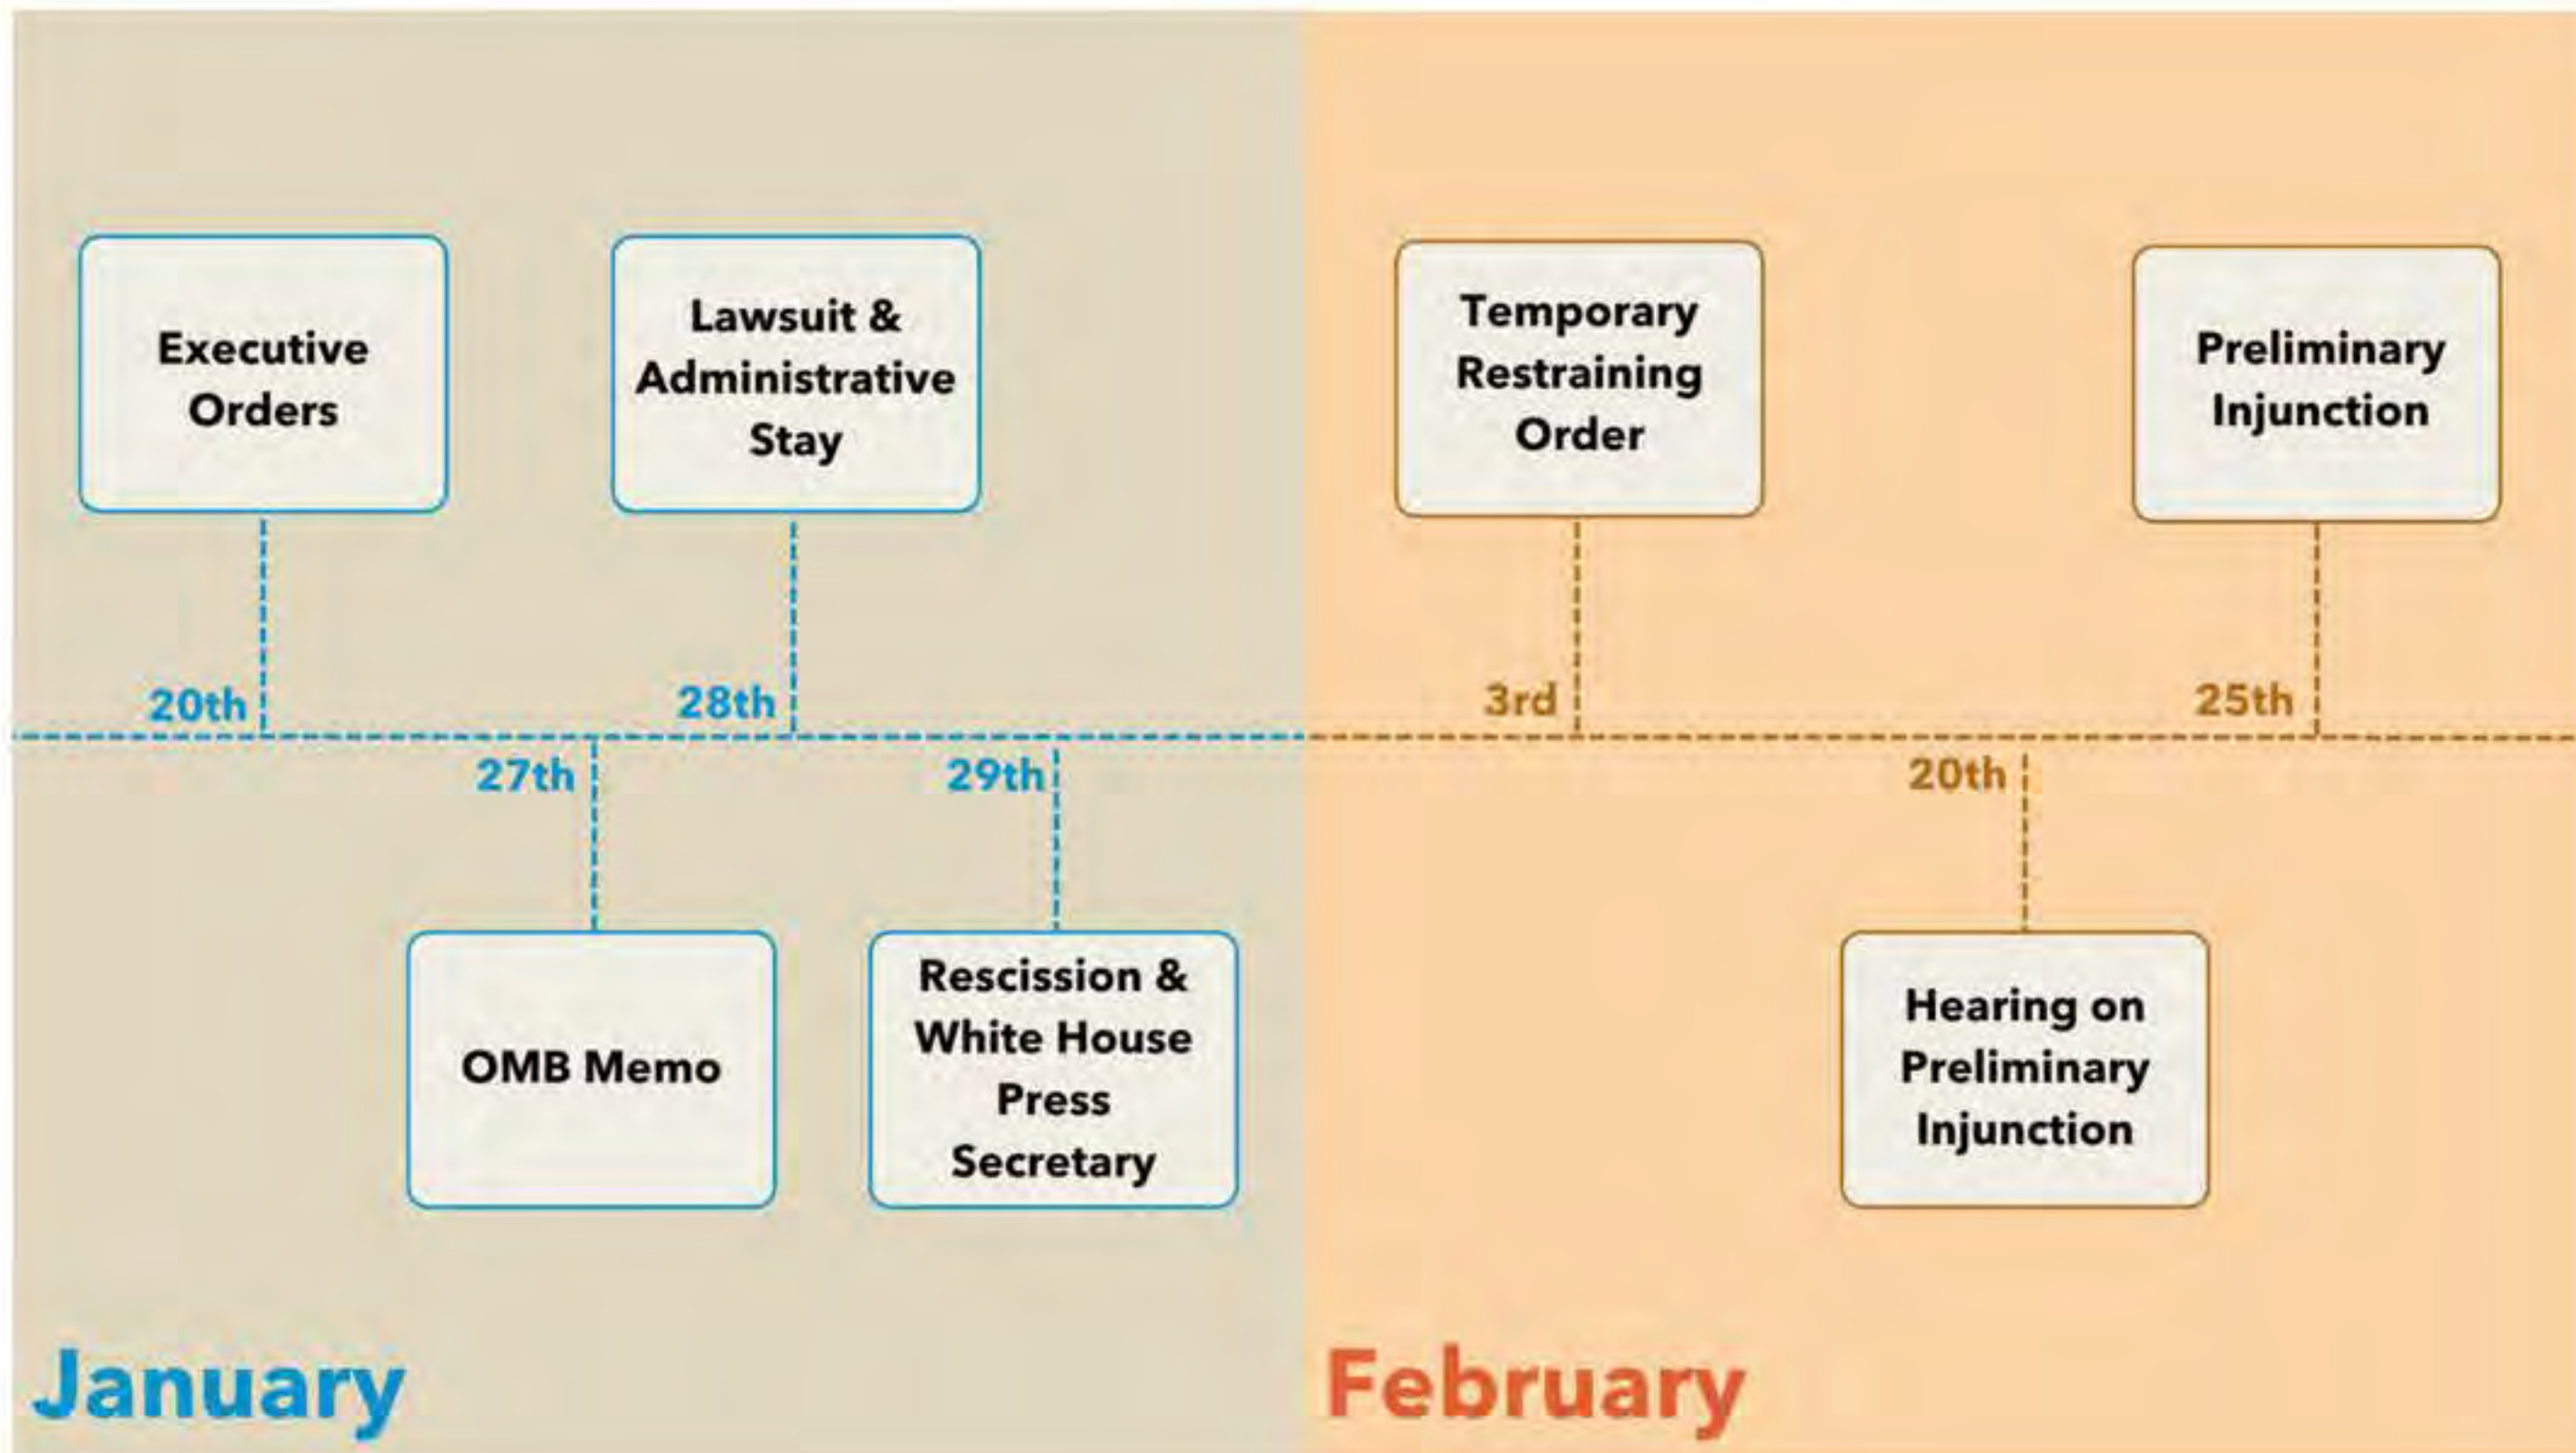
Executive Orders

20th

Lawsuit & Administrative Stay

28th

27th

OMB Memo

29th

Rescission & White House Press Secretary

Temporary Restraining Order

3rd

Preliminary Injunction

25th

20th

Hearing on Preliminary Injunction

January

February